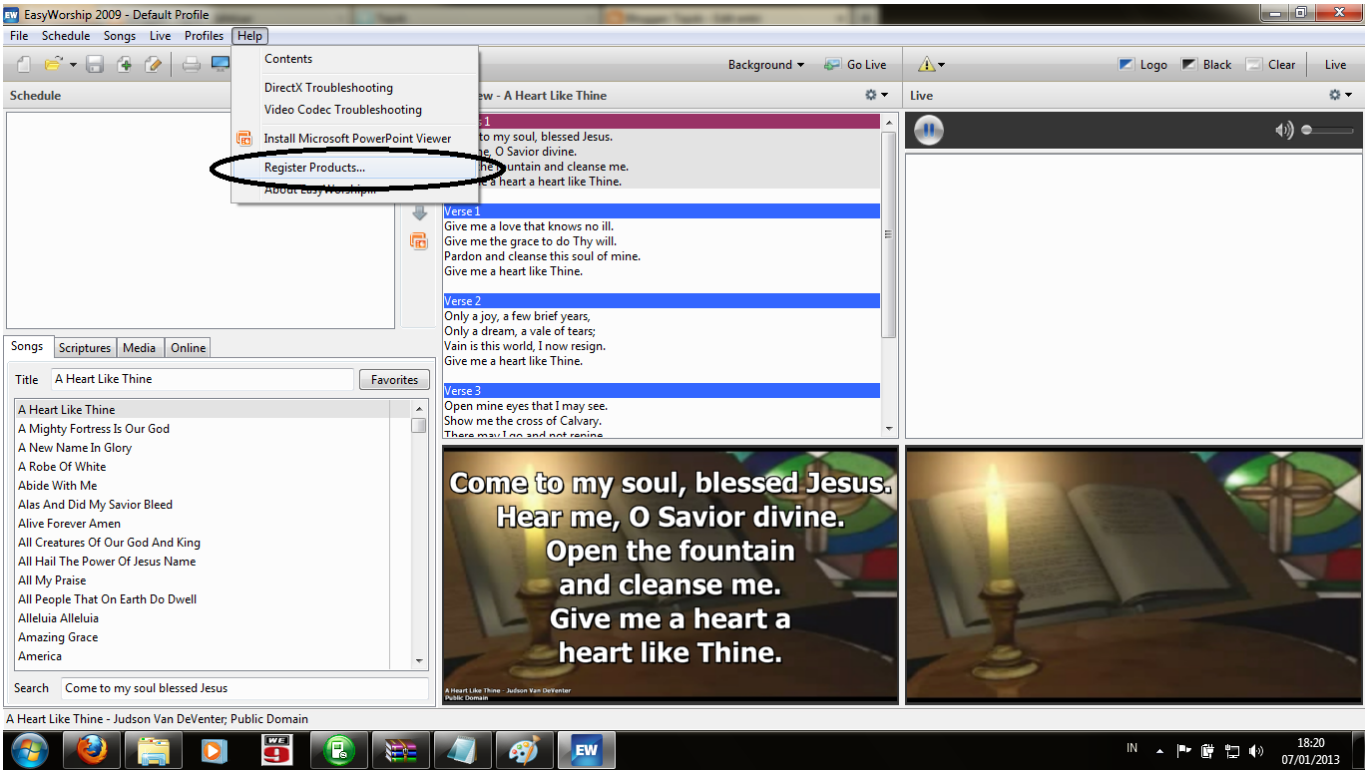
EW EasyWorship 2009 - Default Profile

File Schedule Songs Live Profiles Help

Contents
DirectX Troubleshooting
Video Codec Troubleshooting
Install Microsoft PowerPoint Viewer
Register Products...
About EasyWorship

Background Go Live Logo Black Clear Live

Schedule

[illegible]ew - A Heart Like Thine

Live

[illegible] 1
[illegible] to my soul, blessed Jesus.
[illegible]e, O Savior divine.
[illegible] the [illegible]untain and cleanse me.
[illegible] a heart a heart like Thine.

Verse 1
Give me a love that knows no ill.
Give me the grace to do Thy will.
Pardon and cleanse this soul of mine.
Give me a heart like Thine.

Verse 2
Only a joy, a few brief years,
Only a dream, a vale of tears;
Vain is this world, I now resign.
Give me a heart like Thine.

Verse 3
Open mine eyes that I may see.
Show me the cross of Calvary.
There may I go and not repine

Songs Scriptures Media Online

Title A Heart Like Thine Favorites

A Heart Like Thine
A Mighty Fortress Is Our God
A New Name In Glory
A Robe Of White
Abide With Me
Alas And Did My Savior Bleed
Alive Forever Amen
All Creatures Of Our God And King
All Hail The Power Of Jesus Name
All My Praise
All People That On Earth Do Dwell
Alleluia Alleluia
Amazing Grace
America

Search Come to my soul blessed Jesus

Come to my soul, blessed Jesus. Hear me, O Savior divine. Open the fountain and cleanse me. Give me a heart a heart like Thine.

A Heart Like Thine - Judson Van DeVenter
Public Domain

A Heart Like Thine - Judson Van DeVenter; Public Domain

EW

IN 18:20 07/01/2013